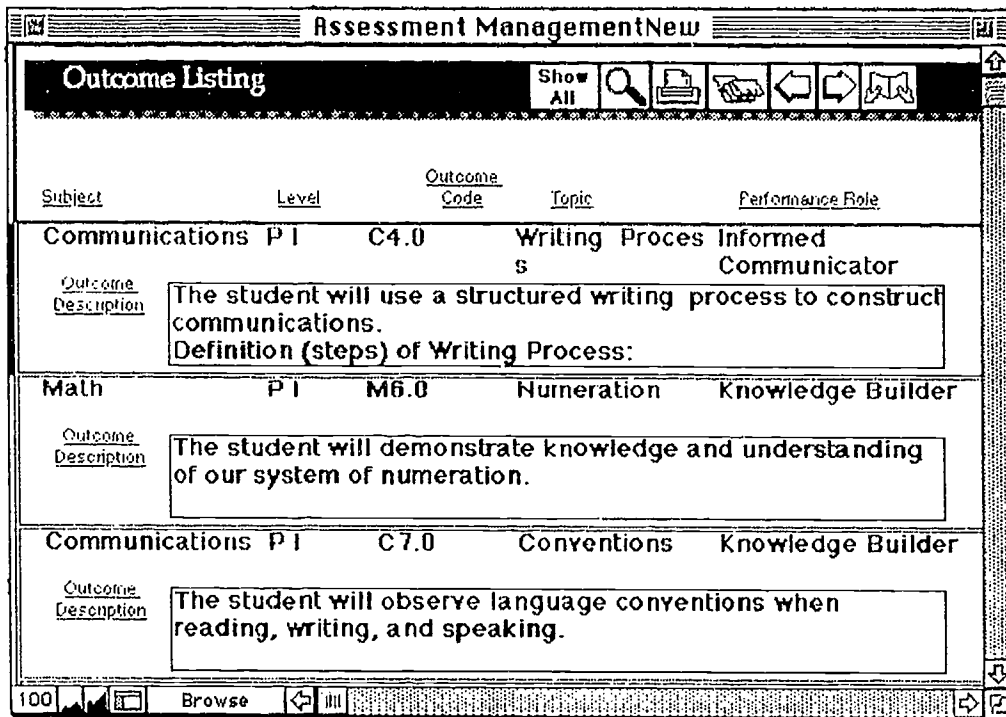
Assessment ManagementNew

Outcome Listing

Show All

| Subject | Level | Outcome Code | Topic | Performance Role |
|---|---|---|---|---|
| Communications | P I | C4.0 | Writing Proces s | Informed Communicator |

Outcome Description
The student will use a structured writing process to construct communications.
Definition (steps) of Writing Process:

| Math | P I | M6.0 | Numeration | Knowledge Builder |
|---|---|---|---|---|

Outcome Description
The student will demonstrate knowledge and understanding of our system of numeration.

| Communications | P I | C7.0 | Conventions | Knowledge Builder |
|---|---|---|---|---|

Outcome Description
The student will observe language conventions when reading, writing, and speaking.

100 Browse